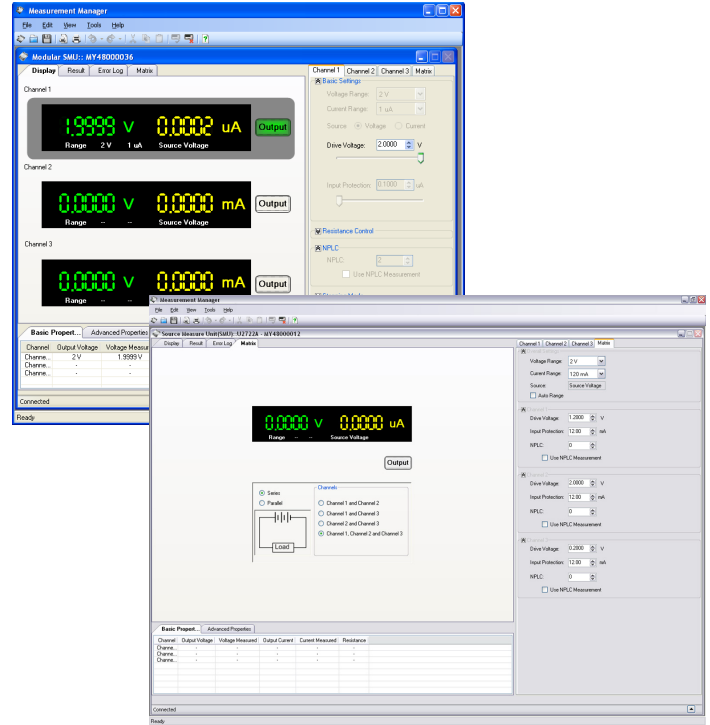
Measurement Manager

File Edit View Tools Help

Modular SMU:: MY48000036

Display Result Error Log Matrix

Channel 1

1.9999 V 0.0002 uA Output

Range 2 V 1 uA Source Voltage

Channel 2

0.0000 V 0.0000 mA Output

Range -- -- Source Voltage

Channel 3

0.0000 V 0.0000 mA Output

Range -- -- Source Voltage

Channel 1 Channel 2 Channel 3 Matrix

Basic Settings

Voltage Range: 2 V

Current Range: 1 uA

Source: Voltage Current

Drive Voltage: 2.0000 V

Input Protection: 0.1000 uA

Resistence Control

NPLC

NPLC: 2

Use NPLC Measurement

Basic Propert... Advanced Properties

| Channel | Output Voltage | Voltage Measur... |
|---|---|---|
| Channe... | 2 V | 1.9999 V |
| Channe... | - | - |
| Channe... | - | - |

Connected

Ready

Measurement Manager

File Edit View Tools Help

Source Measure Unit(SMU):: U2722A - MY48000012

Display Result Error Log Matrix

0.0000 V 0.0000 uA

Range -- -- Source Voltage

Output

Series

Parallel

Load

Channels

Channel 1 and Channel 2

Channel 1 and Channel 3

Channel 2 and Channel 3

Channel 1, Channel 2 and Channel 3

Channel 1 Channel 2 Channel 3 Matrix

Voltage Range: 2 V

Current Range: 120 mA

Source: Source Voltage

Auto Range

Drive Voltage: 1.2000 V

Input Protection: 12.00 mA

NPLC: 0

Use NPLC Measurement

Drive Voltage: 2.0000 V

Input Protection: 12.00 mA

NPLC: 0

Use NPLC Measurement

Drive Voltage: 0.2000 V

Input Protection: 12.00 mA

NPLC: 0

Use NPLC Measurement

Basic Propert... Advanced Properties

| Channel | Output Voltage | Voltage Measured | Output Current | Current Measured | Resistance |
|---|---|---|---|---|---|
| Channe... | - | - | - | - | - |
| Channe... | - | - | - | - | - |
| Channe... | - | - | - | - | - |

Connected

Ready